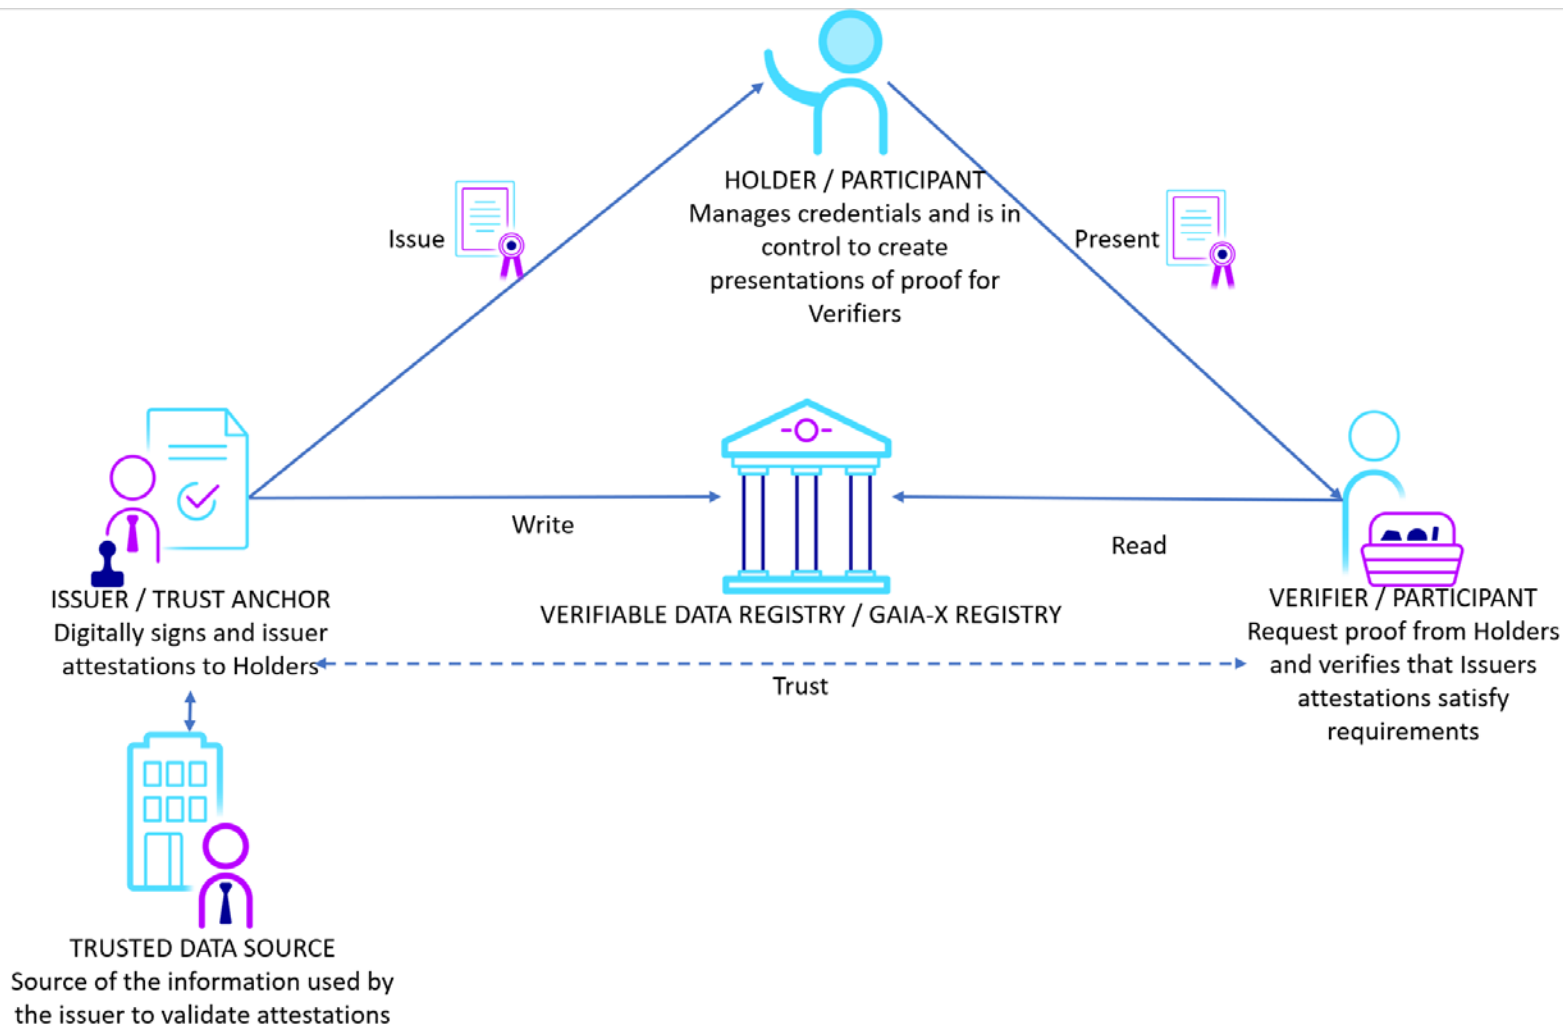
HOLDER / PARTICIPANT
Manages credentials and is in control to create presentations of proof for Verifiers

Issue

Present

ISSUER / TRUST ANCHOR
Digitally signs and issuer attestations to Holders

Write

VERIFIABLE DATA REGISTRY / GAIA-X REGISTRY

Read

VERIFIER / PARTICIPANT
Request proof from Holders and verifies that Issuers attestations satisfy requirements

Trust

TRUSTED DATA SOURCE
Source of the information used by the issuer to validate attestations